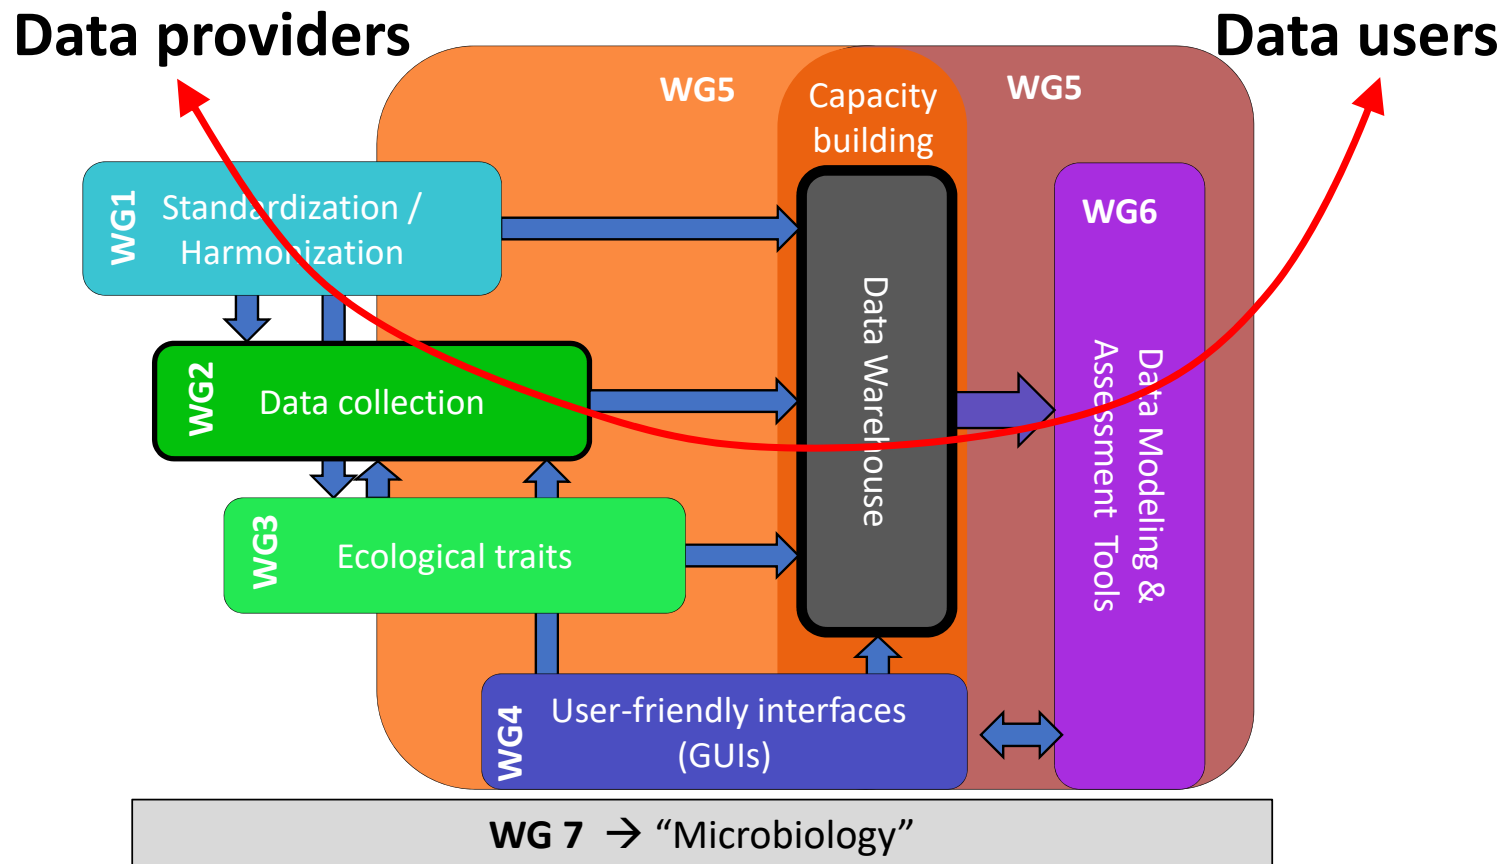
Data providers

Data users

WG5

Capacity building

WG5

WG1 Standardization / Harmonization

WG2 Data collection

WG3 Ecological traits

Data Warehouse

WG6

Data Modeling & Assessment Tools

WG4 User-friendly interfaces (GUIs)

WG 7 → “Microbiology”